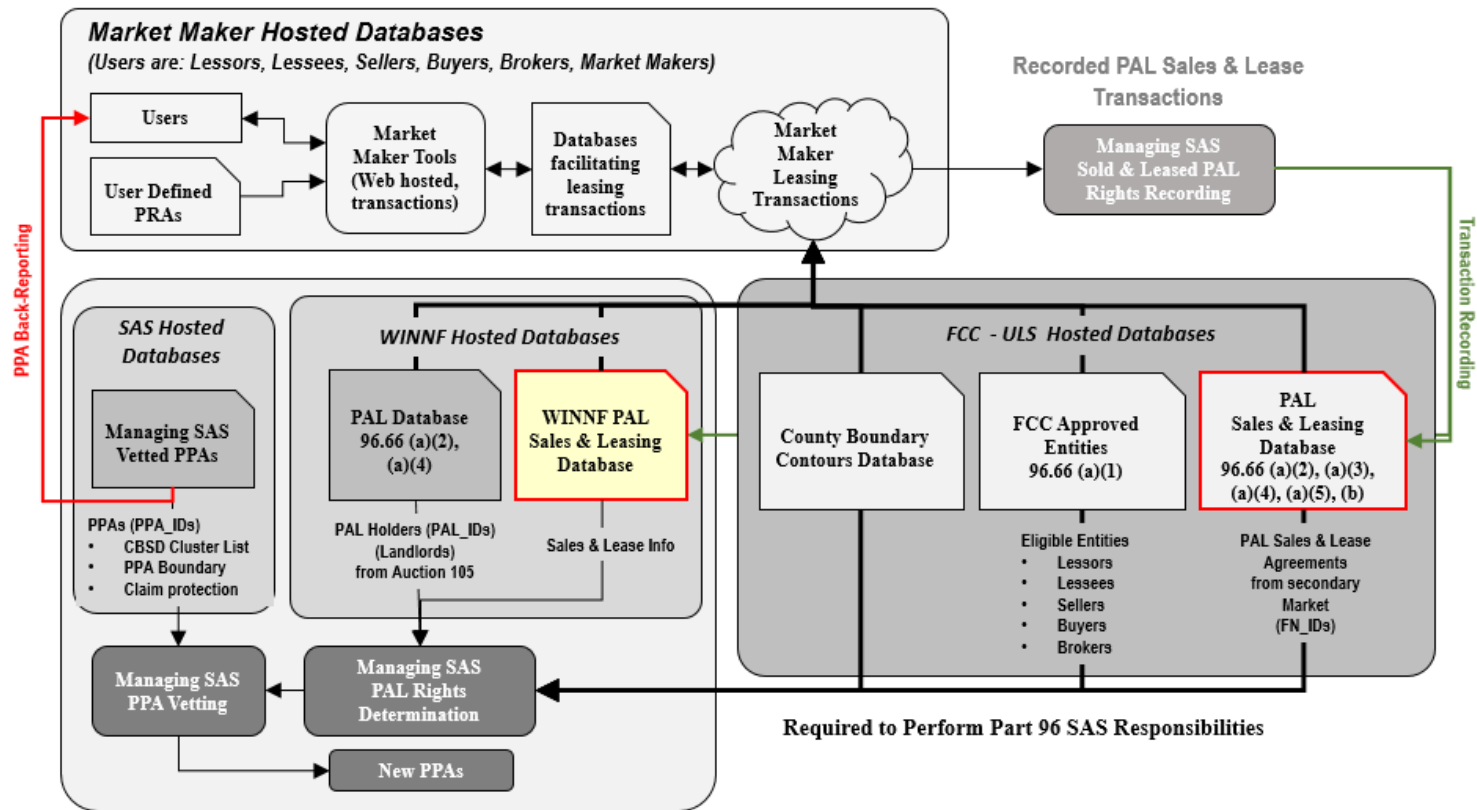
Market Maker Hosted Databases
(Users are: Lessors, Lessees, Sellers, Buyers, Brokers, Market Makers)

Users

User Defined PRAs

Market Maker Tools (Web hosted, transactions)

Databases facilitating leasing transactions

Market Maker Leasing Transactions

Recorded PAL Sales & Lease Transactions

Managing SAS Sold & Leased PAL Rights Recording

Transaction Recording

PPA Back-Reporting

SAS Hosted Databases

Managing SAS Vetted PPAs

PPAs (PPA_IDs)
• CBSD Cluster List
• PPA Boundary
• Claim protection

WINNF Hosted Databases

PAL Database 96.66 (a)(2), (a)(4)

WINNF PAL Sales & Leasing Database

PAL Holders (PAL_IDs) (Landlords) from Auction 105

Sales & Lease Info

FCC - ULS Hosted Databases

County Boundary Contours Database

FCC Approved Entities 96.66 (a)(1)

PAL Sales & Leasing Database 96.66 (a)(2), (a)(3), (a)(4), (a)(5), (b)

Eligible Entities
• Lessors
• Lessees
• Sellers
• Buyers
• Brokers

PAL Sales & Lease Agreements from secondary Market (FN_IDs)

Managing SAS PPA Vetting

Managing SAS PAL Rights Determination

New PPAs

Required to Perform Part 96 SAS Responsibilities